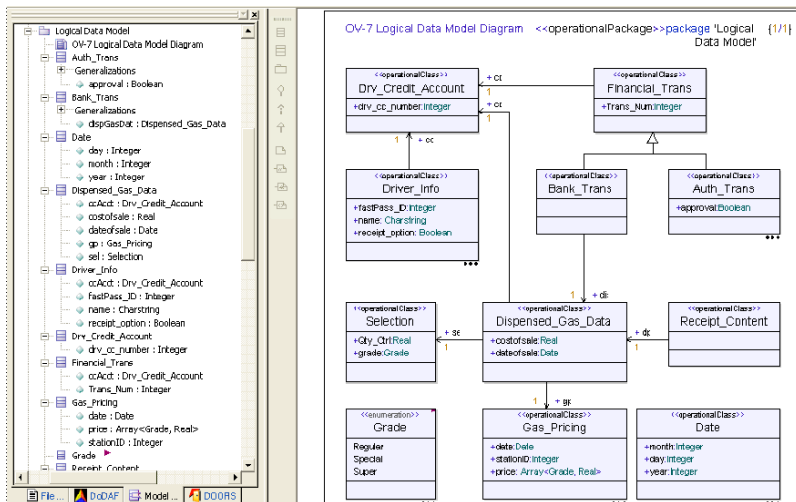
Logical Data Model
OV-7 Logical Data Model Diagram
Auth_Trans
Generalizations
approval : Boolean
Bank_Trans
Generalizations
dispGasDat : Dispensed_Gas_Data
Date
day : Integer
month : Integer
year : Integer
Dispensed_Gas_Data
ccAcct : Drv_Credit_Account
costofsale : Real
dateofsale : Date
gp : Gas_Pricing
sel : Selection
Driver_Info
ccAcct : Drv_Credit_Account
fastPass_ID : Integer
name : Charstring
receipt_option : Boolean
Drv_Credit_Account
drv_cc_number : Integer
Financial_Trans
ccAcct : Drv_Credit_Account
Trans_Num : Integer
Gas_Pricing
date : Date
price : Array<Grade, Real>
stationID : Integer
Grade
Receipt_Content

File... DoDAF Model ... DOORS

OV-7 Logical Data Model Diagram <<operationalPackage>>package 'Logical Data Model' {1/1}

<<operationalClass>>
Drv_Credit_Account
+drv_cc_number:Integer

<<operationalClass>>
Financial_Trans
+Trans_Num:Integer

+ cc
+ cc
1
1
+ cc

<<operationalClass>>
Driver_Info
+fastPass_ID:Integer
+name: Charstring
+receipt_option: Boolean

<<operationalClass>>
Bank_Trans

<<operationalClass>>
Auth_Trans
+approval:Boolean

1 + di

<<operationalClass>>
Selection
+Qty_Ctrl:Real
+grade:Grade

+ se
1

<<operationalClass>>
Dispensed_Gas_Data
+costofsale:Real
+dateofsale:Date

+ dc
1

<<operationalClass>>
Receipt_Content

1 + gr

<<enumeration>>
Grade
Regular
Special
Super

<<operationalClass>>
Gas_Pricing
+date:Date
+stationID:Integer
+price: Array<Grade, Real>

<<operationalClass>>
Date
+month:Integer
+day:Integer
+year:Integer